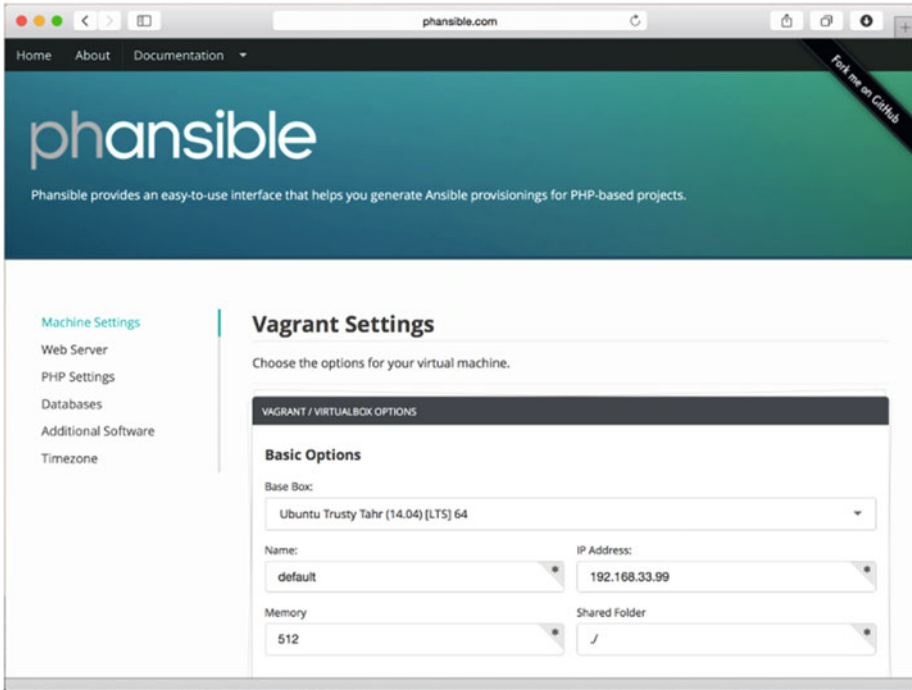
phansible.com

Home About Documentation

Fork me on GitHub

phansible

Phansible provides an easy-to-use interface that helps you generate Ansible provisionings for PHP-based projects.

Machine Settings
Web Server
PHP Settings
Databases
Additional Software
Timezone

Vagrant Settings

Choose the options for your virtual machine.

VAGRANT / VIRTUALBOX OPTIONS

Basic Options

Base Box:

Ubuntu Trusty Tahr (14.04) [LTS] 64

Name:

default

IP Address:

192.168.33.99

Memory

512

Shared Folder

./